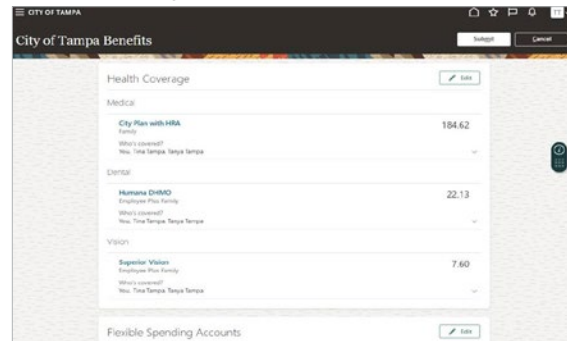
CITY OF TAMPA

TT

City of Tampa Benefits

Submit

Cancel

Health Coverage

Edit

Medical

City Plan with HRA
Family

184.62

Who's covered?
You, Tina Tampa, Tanya Tampa

Dental

Humana DHMO
Employee Plus Family

22.13

Who's covered?
You, Tina Tampa, Tanya Tampa

Vision

Superior Vision
Employee Plus Family

7.60

Who's covered?
You, Tina Tampa, Tanya Tampa

Flexible Spending Accounts

Edit